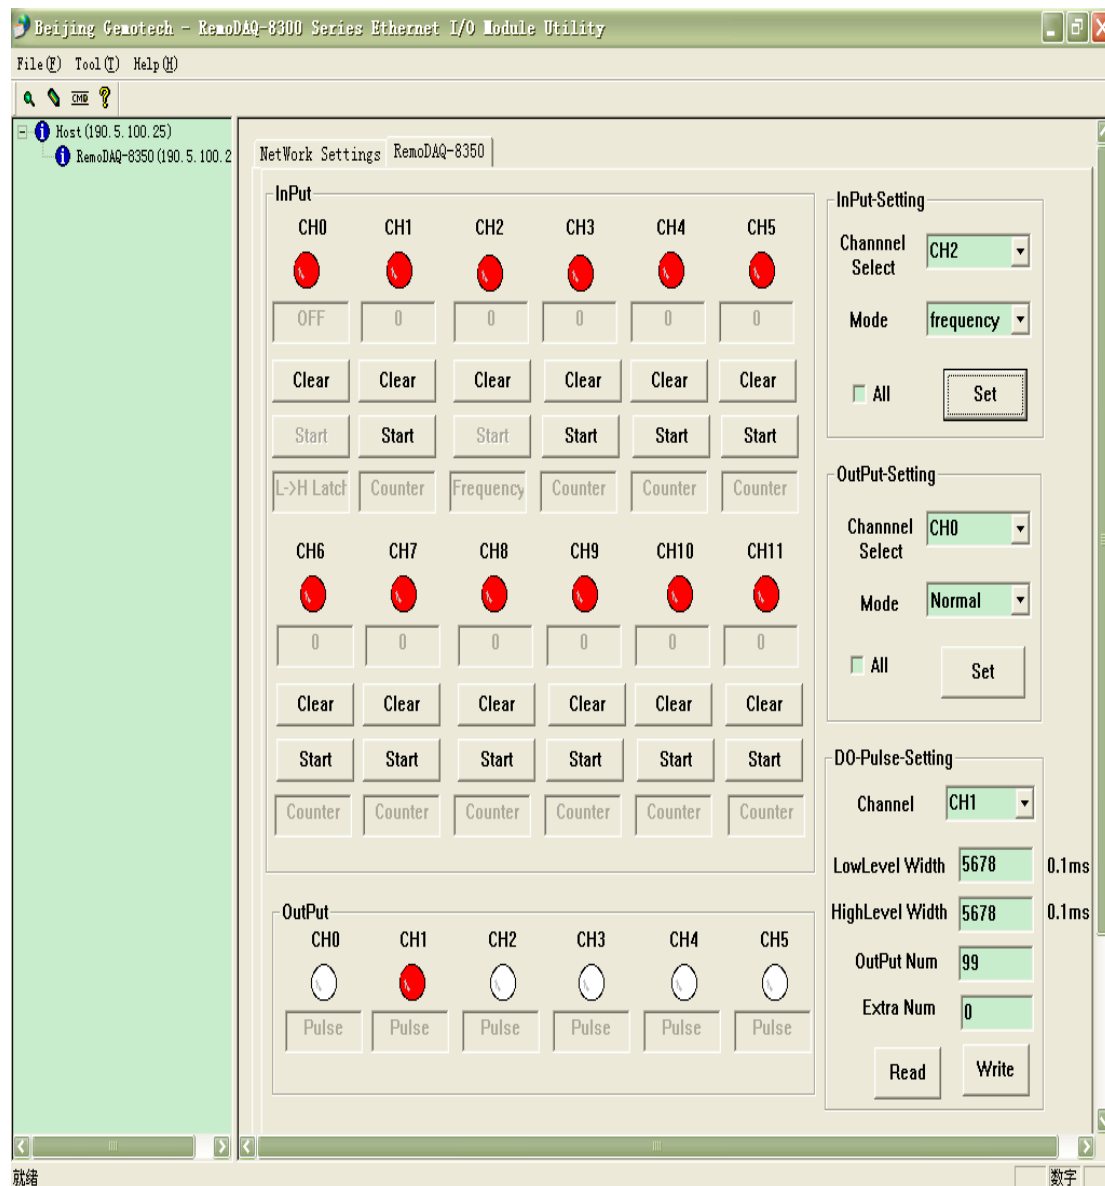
Beijing Gemotech - RemoDAQ-8300 Series Ethernet I/O Module Utility

File(F) Tool(T) Help(H)

CMD

Host(190.5.100.25)
RemoDAQ-8350(190.5.100.2

NetWork Settings RemoDAQ-8350

InPut

| CH0 | CH1 | CH2 | CH3 | CH4 | CH5 |
|---|---|---|---|---|---|
| OFF | 0 | 0 | 0 | 0 | 0 |
| Clear | Clear | Clear | Clear | Clear | Clear |
| Start | Start | Start | Start | Start | Start |
| L->H Latcl | Counter | Frequency | Counter | Counter | Counter |

| CH6 | CH7 | CH8 | CH9 | CH10 | CH11 |
|---|---|---|---|---|---|
| 0 | 0 | 0 | 0 | 0 | 0 |
| Clear | Clear | Clear | Clear | Clear | Clear |
| Start | Start | Start | Start | Start | Start |
| Counter | Counter | Counter | Counter | Counter | Counter |

OutPut

| CH0 | CH1 | CH2 | CH3 | CH4 | CH5 |
|---|---|---|---|---|---|
| Pulse | Pulse | Pulse | Pulse | Pulse | Pulse |

InPut-Setting
Channnel Select CH2
Mode frequency
All Set

OutPut-Setting
Channnel Select CH0
Mode Normal
All Set

DO-Pulse-Setting
Channel CH1
LowLevel Width 5678 0.1ms
HighLevel Width 5678 0.1ms
OutPut Num 99
Extra Num 0
Read Write

就绪 数字